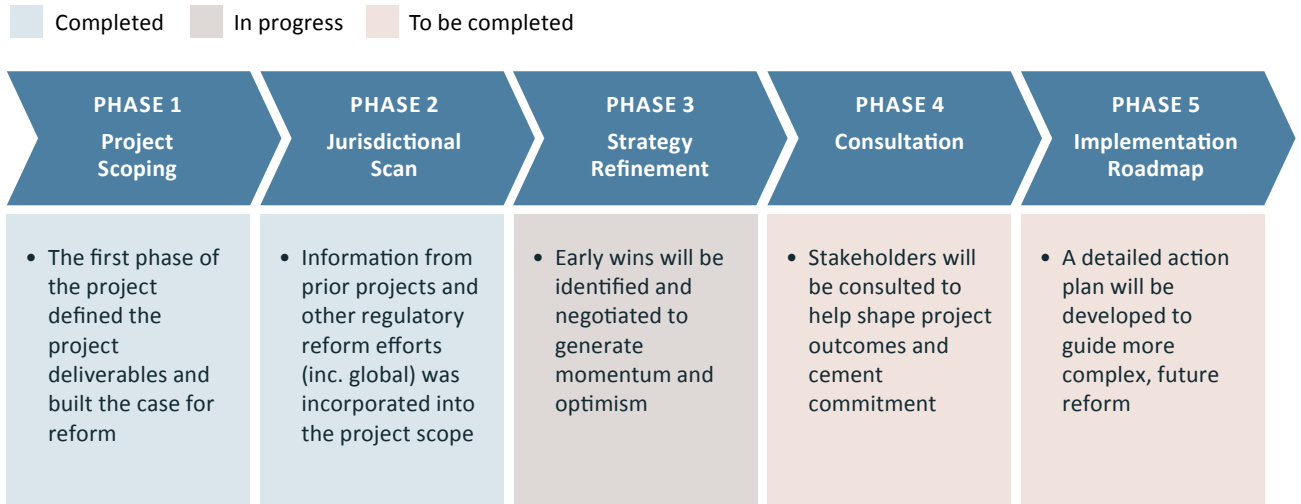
Completed In progress To be completed

PHASE 1
Project Scoping

PHASE 2
Jurisdictional Scan

PHASE 3
Strategy Refinement

PHASE 4
Consultation

PHASE 5
Implementation Roadmap

- The first phase of the project defined the project deliverables and built the case for reform

- Information from prior projects and other regulatory reform efforts (inc. global) was incorporated into the project scope

- Early wins will be identified and negotiated to generate momentum and optimism

- Stakeholders will be consulted to help shape project outcomes and cement commitment

- A detailed action plan will be developed to guide more complex, future reform